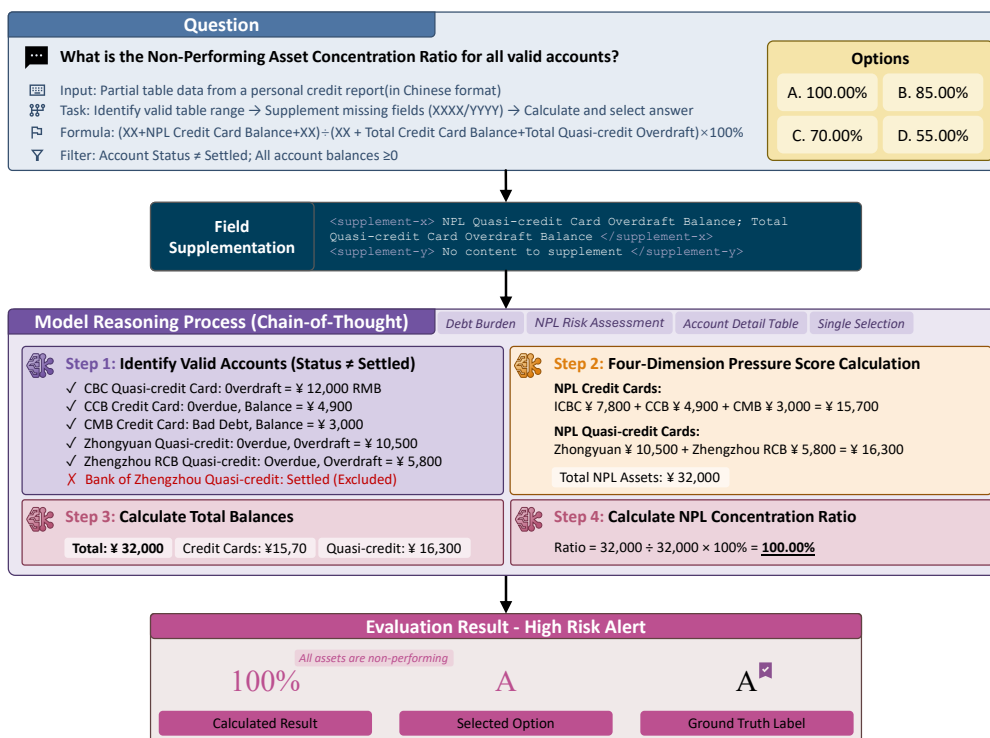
Question

What is the Non-Performing Asset Concentration Ratio for all valid accounts?

Input: Partial table data from a personal credit report(in Chinese format)
Task: Identify valid table range → Supplement missing fields (XXXX/YYYY) → Calculate and select answer
Formula: (XX+NPL Credit Card Balance+XX)÷(XX + Total Credit Card Balance+Total Quasi-credit Overdraft)×100%
Filter: Account Status ≠ Settled; All account balances ≥0

Options
A. 100.00%
B. 85.00%
C. 70.00%
D. 55.00%

Field Supplementation
<supplement-x> NPL Quasi-credit Card Overdraft Balance; Total Quasi-credit Card Overdraft Balance </supplement-x>
<supplement-y> No content to supplement </supplement-y>

Model Reasoning Process (Chain-of-Thought)
Debt Burden
NPL Risk Assessment
Account Detail Table
Single Selection

Step 1: Identify Valid Accounts (Status ≠ Settled)
✓ CBC Quasi-credit Card: 0verdraft = ¥ 12,000 RMB
✓ CCB Credit Card: 0verdue, Balance = ¥ 4,900
✓ CMB Credit Card: Bad Debt, Balance = ¥ 3,000
✓ Zhongyuan Quasi-credit: 0verdue, 0verdraft = ¥ 10,500
✓ Zhengzhou RCB Quasi-credit: Overdue, Overdraft = ¥ 5,800
✗ Bank of Zhengzhou Quasi-credit: Settled (Excluded)

Step 2: Four-Dimension Pressure Score Calculation
NPL Credit Cards:
ICBC ¥ 7,800 + CCB ¥ 4,900 + CMB ¥ 3,000 = ¥ 15,700
NPL Quasi-credit Cards:
Zhongyuan ¥ 10,500 + Zhengzhou RCB ¥ 5,800 = ¥ 16,300
Total NPL Assets: ¥ 32,000

Step 3: Calculate Total Balances
Total: ¥ 32,000
Credit Cards: ¥15,70
Quasi-credit: ¥ 16,300

Step 4: Calculate NPL Concentration Ratio
Ratio = 32,000 ÷ 32,000 × 100% = 100.00%

Evaluation Result - High Risk Alert
All assets are non-performing
100%
A
A
Calculated Result
Selected Option
Ground Truth Label